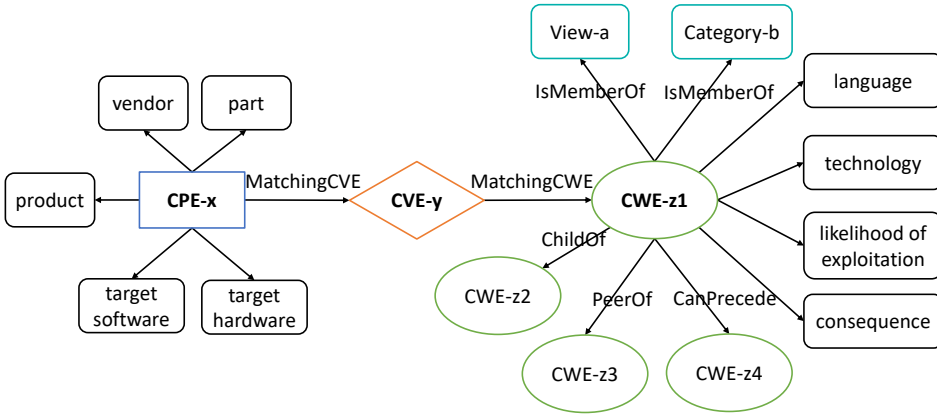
View-a

Category-b

IsMemberOf

IsMemberOf

language

vendor

part

technology

product

CPE-x

MatchingCVE

CVE-y

MatchingCWE

CWE-z1

ChildOf

likelihood of exploitation

CWE-z2

PeerOf

CanPrecede

consequence

target software

target hardware

CWE-z3

CWE-z4